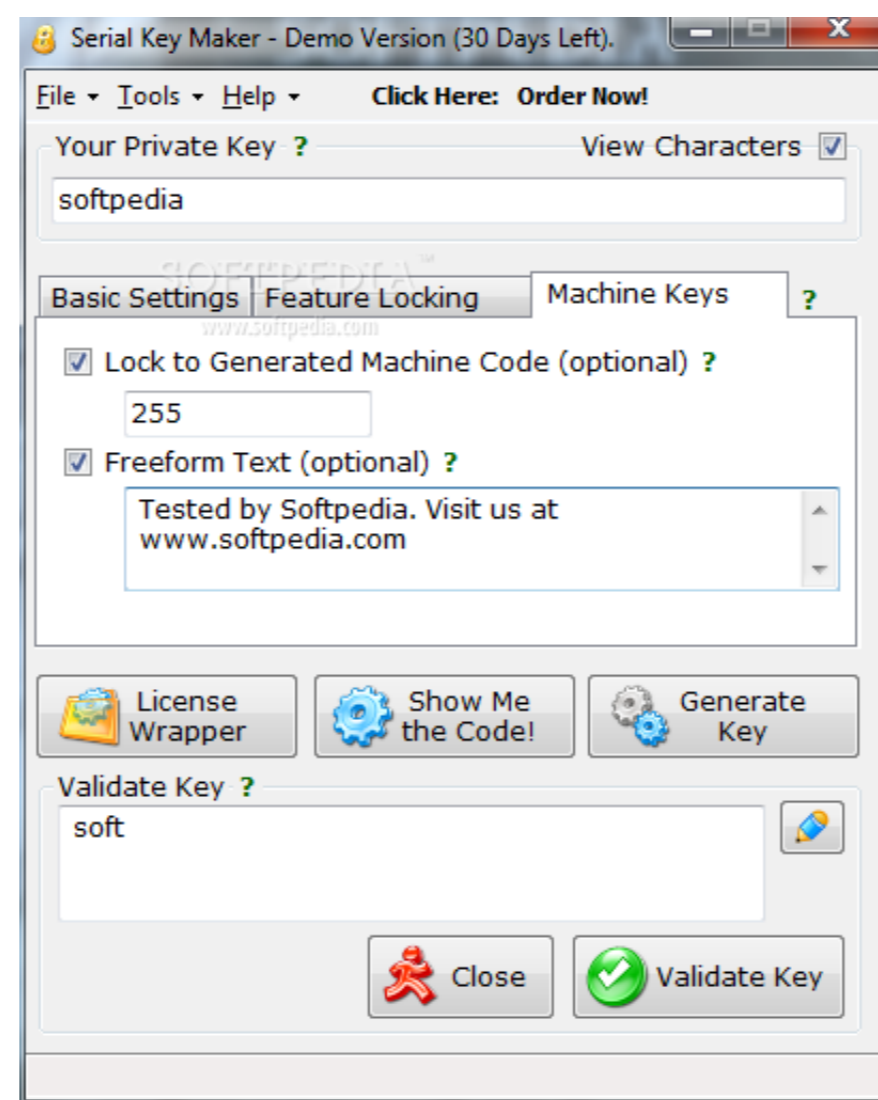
Serial Key Maker - Demo Version (30 Days Left).

File Tools Help Click Here: Order Now!

Your Private Key ? View Characters

softpedia

SOFTPEDIA
www.softpedia.com

Basic Settings Feature Locking Machine Keys ?

Lock to Generated Machine Code (optional) ?

255

Freeform Text (optional) ?

Tested by Softpedia. Visit us at www.softpedia.com

License Wrapper

Show Me the Code!

Generate Key

Validate Key ?

soft

Close

Validate Key